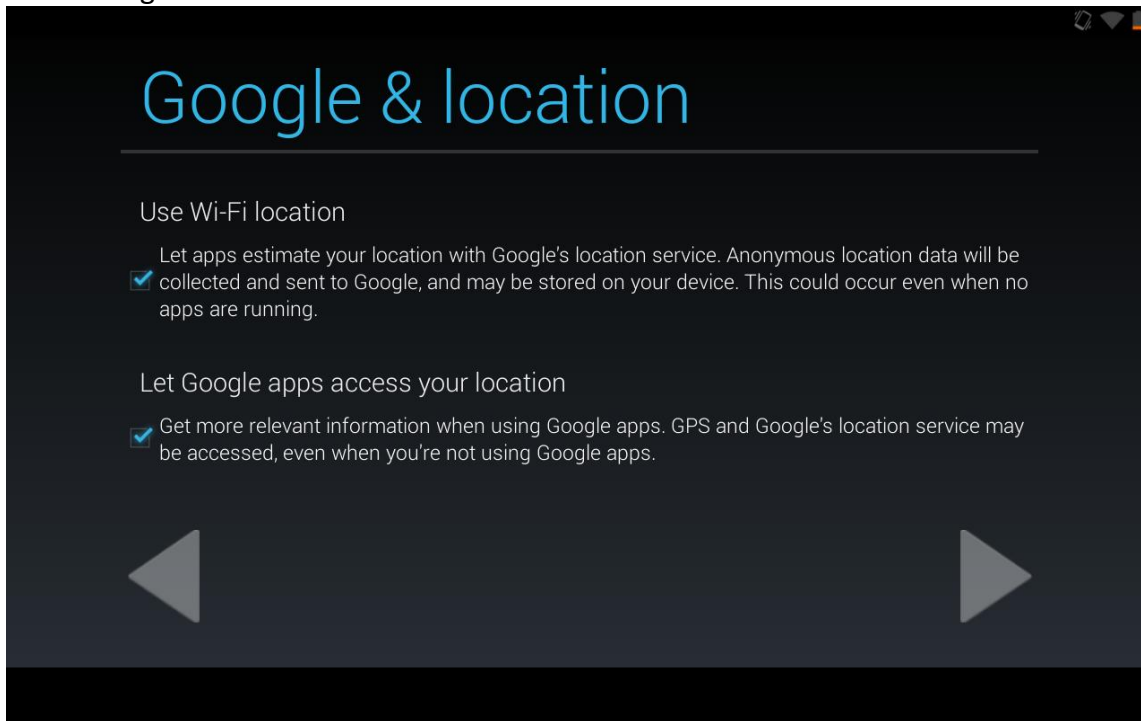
Google & location

Use Wi-Fi location

Let apps estimate your location with Google's location service. Anonymous location data will be collected and sent to Google, and may be stored on your device. This could occur even when no apps are running.

Let Google apps access your location

Get more relevant information when using Google apps. GPS and Google's location service may be accessed, even when you're not using Google apps.